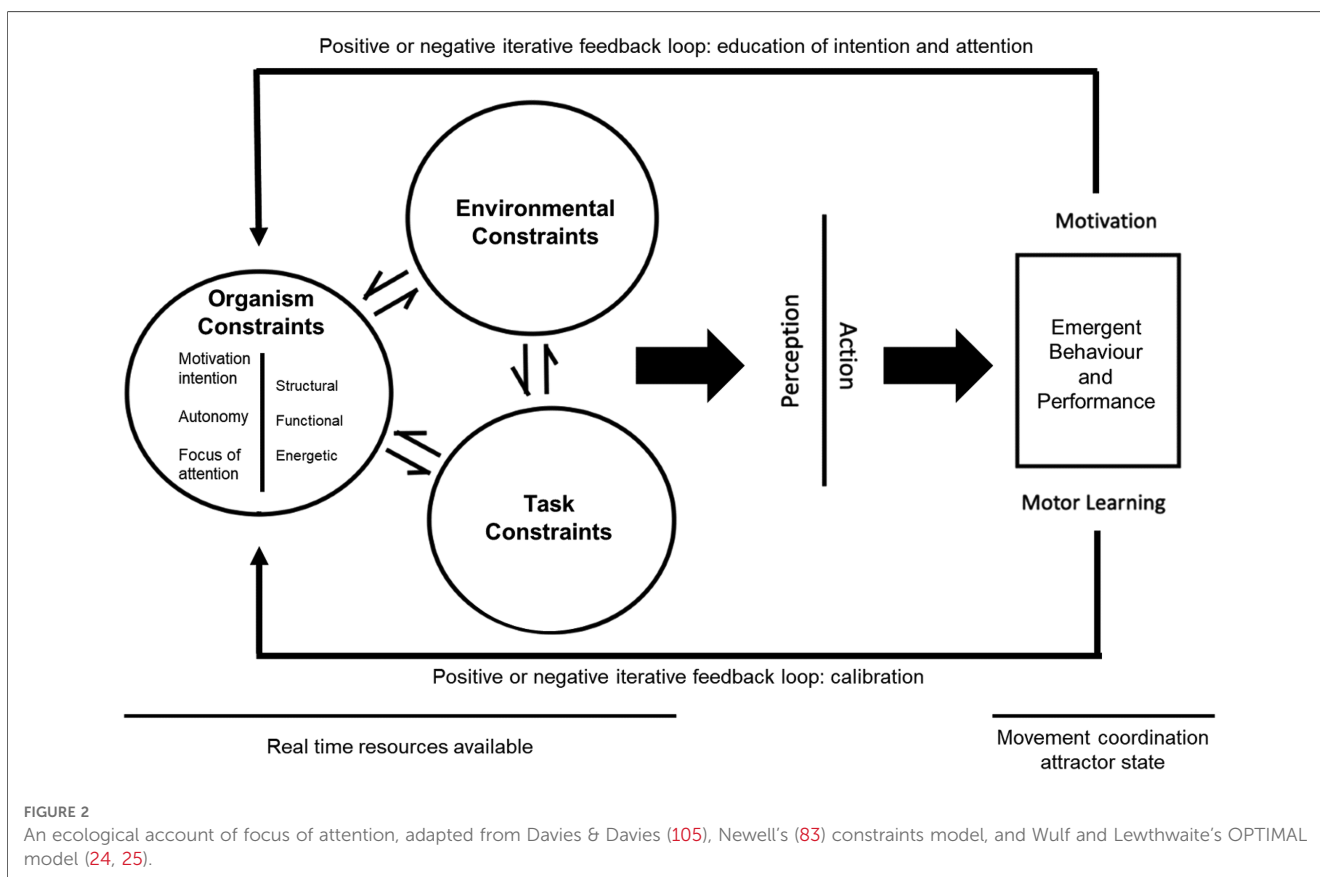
Positive or negative iterative feedback loop: education of intention and attention

Environmental Constraints

Organism Constraints

Motivation intention

Autonomy

Focus of attention

Structural

Functional

Energetic

Task Constraints

Perception

Action

Motivation

Emergent Behaviour and Performance

Motor Learning

Positive or negative iterative feedback loop: calibration

Real time resources available

Movement coordination attractor state

FIGURE 2

An ecological account of focus of attention, adapted from Davies & Davies (105), Newell's (83) constraints model, and Wulf and Lewthwaite's OPTIMAL model (24, 25).